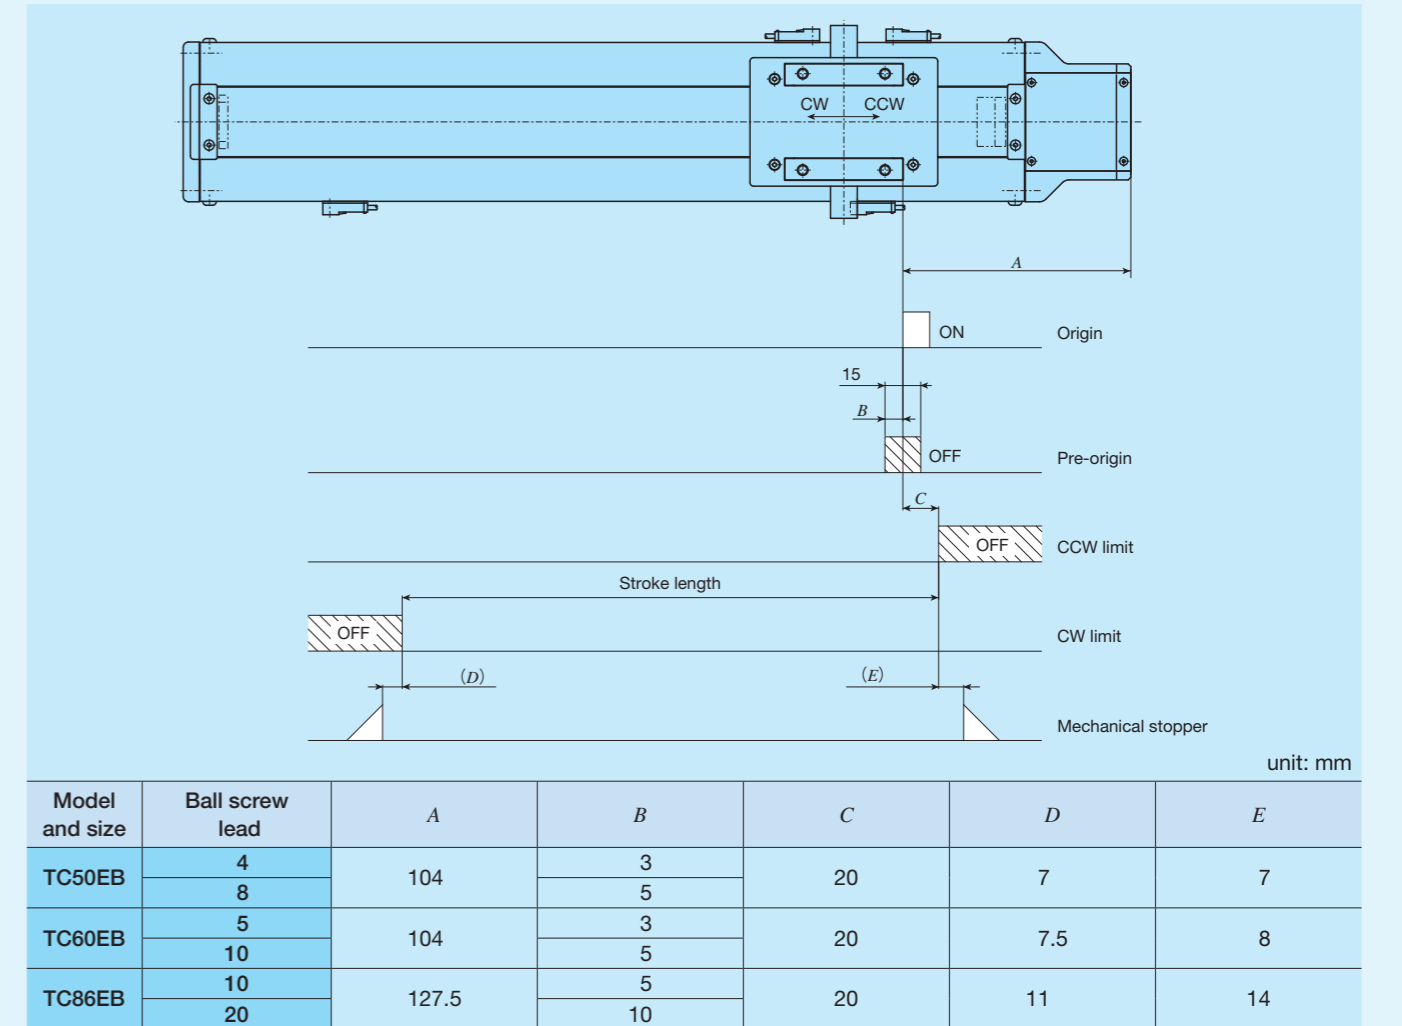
CW CCW

A

ON Origin

15

B

OFF Pre-origin

C

OFF CCW limit

Stroke length

OFF CW limit

(D) (E)

Mechanical stopper

unit: mm

| Model and size | Ball screw lead | A | B | C | D | E |
|---|---|---|---|---|---|---|
| TC50EB | 4 | 104 | 3 | 20 | 7 | 7 |
| | 8 | | 5 | | | |
| TC60EB | 5 | 104 | 3 | 20 | 7.5 | 8 |
| | 10 | | 5 | | | |
| TC86EB | 10 | 127.5 | 5 | 20 | 11 | 14 |
| | 20 | | 10 | | | |